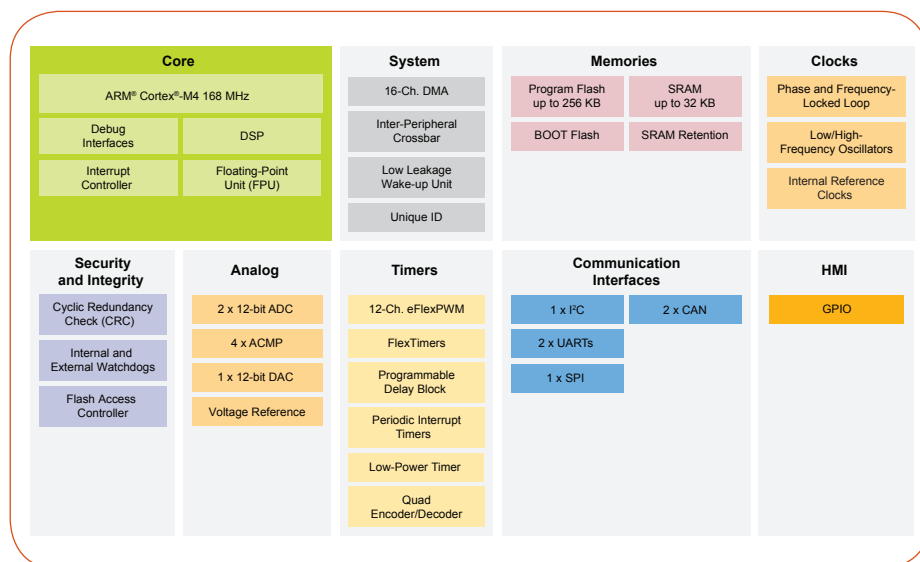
Core

ARM® Cortex®-M4 168 MHz

Debug Interfaces

DSP

Interrupt Controller

Floating-Point Unit (FPU)

System

16-Ch. DMA

Inter-Peripheral Crossbar

Low Leakage Wake-up Unit

Unique ID

Memories

Program Flash up to 256 KB

SRAM up to 32 KB

BOOT Flash

SRAM Retention

Clocks

Phase and Frequency-Locked Loop

Low/High-Frequency Oscillators

Internal Reference Clocks

Security and Integrity

Cyclic Redundancy Check (CRC)

Internal and External Watchdogs

Flash Access Controller

Analog

2 x 12-bit ADC

4 x ACMP

1 x 12-bit DAC

Voltage Reference

Timers

12-Ch. eFlexPWM

FlexTimers

Programmable Delay Block

Periodic Interrupt Timers

Low-Power Timer

Quad Encoder/Decoder

Communication Interfaces

1 x I²C

2 x CAN

2 x UARTs

1 x SPI

HMI

GPIO